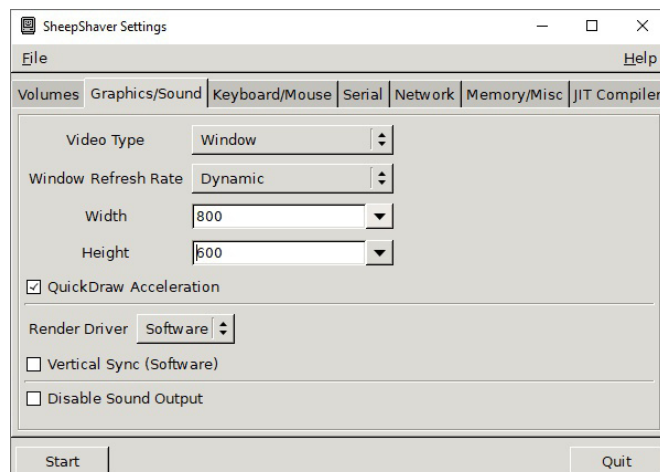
SheepShaver Settings

File

Help

Volumes | Graphics/Sound | Keyboard/Mouse | Serial | Network | Memory/Misc | JIT Compiler

Video Type Window

Window Refresh Rate Dynamic

Width 800

Height 600

☑ QuickDraw Acceleration

Render Driver Software

☐ Vertical Sync (Software)

☐ Disable Sound Output

Start

Quit